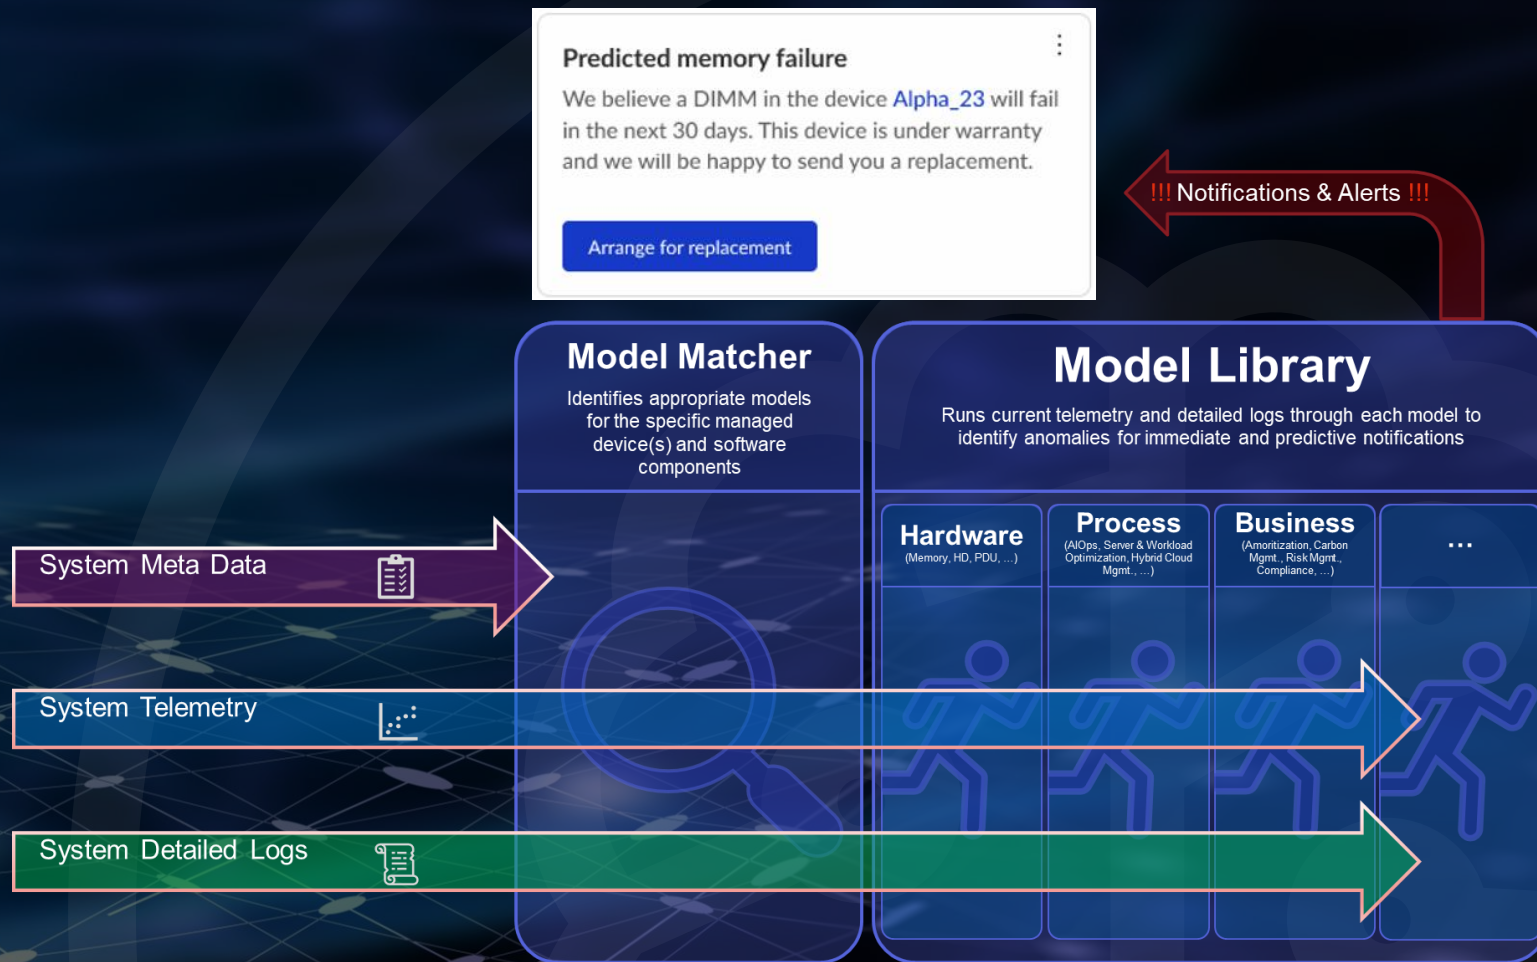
Predicted memory failure

We believe a DIMM in the device Alpha_23 will fail in the next 30 days. This device is under warranty and we will be happy to send you a replacement.

Arrange for replacement

!!! Notifications & Alerts !!!

Model Matcher

Identifies appropriate models for the specific managed device(s) and software components

Model Library

Runs current telemetry and detailed logs through each model to identify anomalies for immediate and predictive notifications

Hardware
(Memory, HD, PDU, ...)

Process
(AIOps, Server & Workload Optimization, Hybrid Cloud Mgmt., ...)

Business
(Amoritization, Carbon Mgmt., Risk Mgmt., Compliance, ...)

...

System Meta Data

System Telemetry

System Detailed Logs